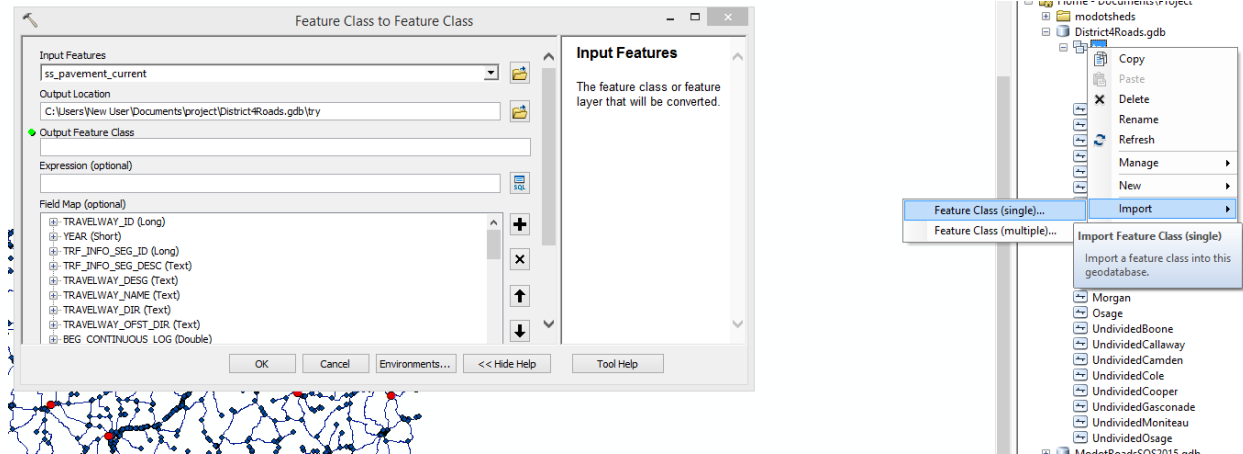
Feature Class to Feature Class

Input Features
ss_pavement_current
Output Location
C:\Users\New User\Documents\project\District4Roads.gdb\try
Output Feature Class

Expression (optional)

Field Map (optional)
TRAVELWAY_ID (Long)
YEAR (Short)
TRF_INFO_SEG_ID (Long)
TRF_INFO_SEG_DESC (Text)
TRAVELWAY_DESG (Text)
TRAVELWAY_NAME (Text)
TRAVELWAY_DIR (Text)
TRAVELWAY_OFST_DIR (Text)
BEG_CONTINUOUS_LOG (Double)

OK Cancel Environments... << Hide Help Tool Help

Input Features

The feature class or feature layer that will be converted.

Home - Documents\Project
modotsheds
District4Roads.gdb

Copy
Paste
Delete
Rename
Refresh
Manage
New
Import

Feature Class (single)...
Feature Class (multiple)...

Import Feature Class (single)
Import a feature class into this geodatabase.

Morgan
Osage
UndividedBoone
UndividedCallaway
UndividedCamden
UndividedCole
UndividedCooper
UndividedGasconade
UndividedMoniteau
UndividedOsage
ModotRoadsSOS2015.gdb